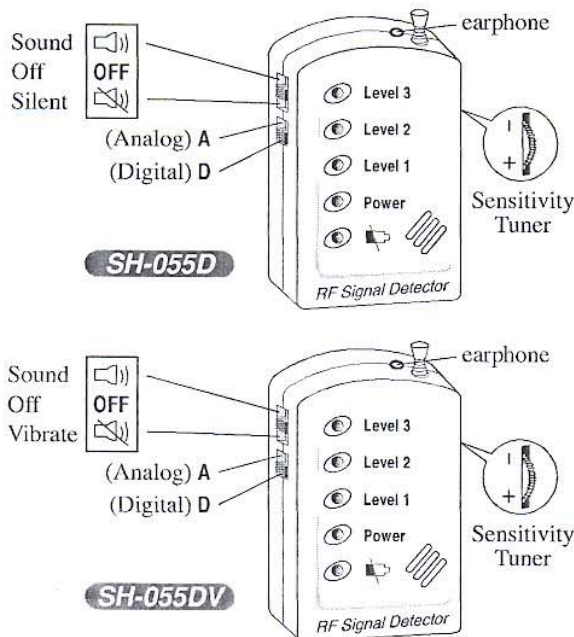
Sound
Off OFF
Silent

earphone

Level 3
Level 2
Level 1
Power

(Analog) A
(Digital) D

I
+
Sensitivity Tuner

SH-055D

RF Signal Detector

Sound
Off OFF
Vibrate

earphone

Level 3
Level 2
Level 1
Power

(Analog) A
(Digital) D

I
+
Sensitivity Tuner

SH-055DV

RF Signal Detector